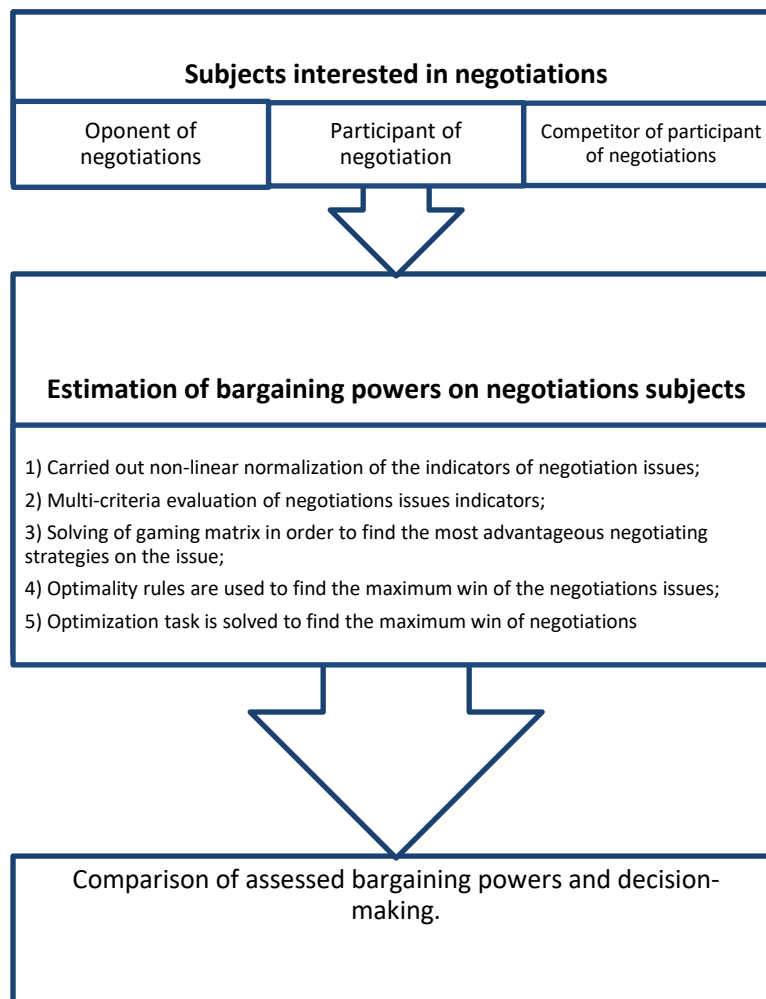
Subjects interested in negotiations

Oponent of negotiations

Participant of negotiation

Competitor of participant of negotiations

Estimation of bargaining powers on negotiations subjects

1) Carried out non-linear normalization of the indicators of negotiation issues;

2) Multi-criteria evaluation of negotiations issues indicators;

3) Solving of gaming matrix in order to find the most advantageous negotiating strategies on the issue;

4) Optimality rules are used to find the maximum win of the negotiations issues;

5) Optimization task is solved to find the maximum win of negotiations

Comparison of assessed bargaining powers and decision-making.